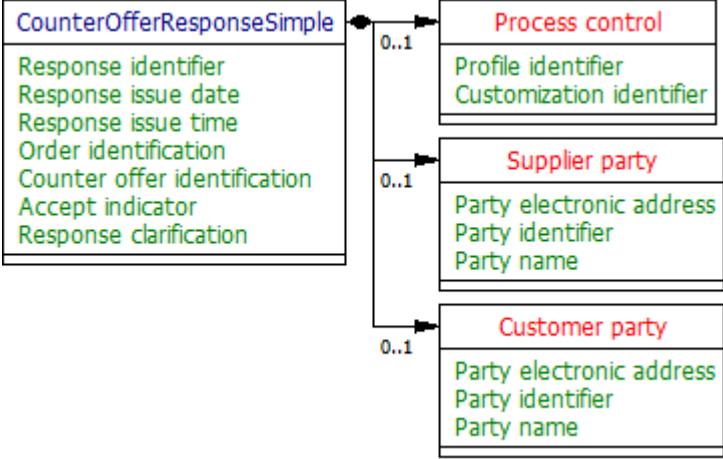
CounterOfferResponseSimple

Response identifier
Response issue date
Response issue time
Order identification
Counter offer identification
Accept indicator
Response clarification

0..1

Process control

Profile identifier
Customization identifier

0..1

Supplier party

Party electronic address
Party identifier
Party name

0..1

Customer party

Party electronic address
Party identifier
Party name